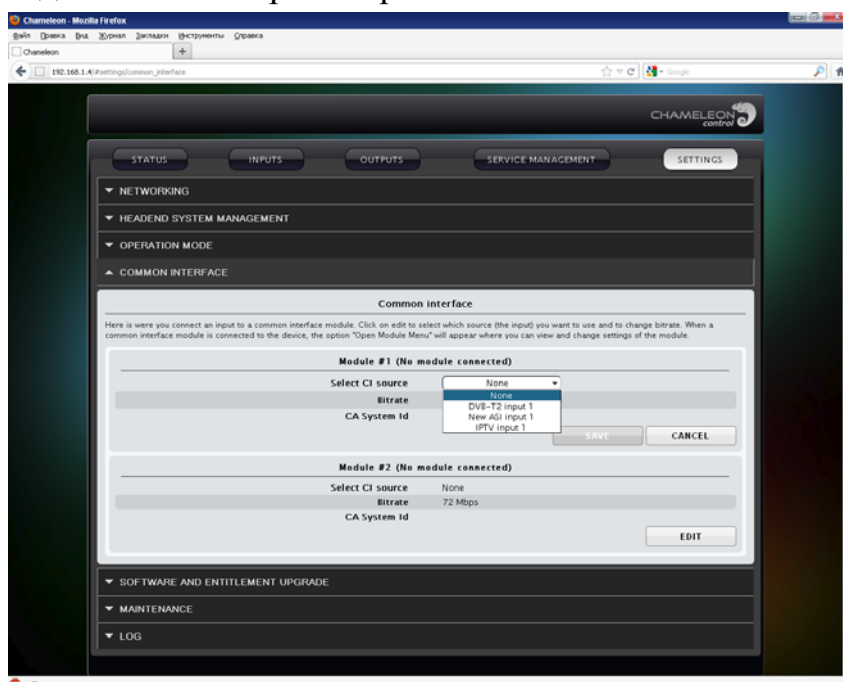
Chameleon - Mozilla Firefox
Файл Правка Вид Журнал Закладки Инструменты Справка
Chameleon
192.168.1.4/#settings/common_interface

CHAMELEON control

STATUS INPUTS OUTPUTS SERVICE MANAGEMENT SETTINGS

▼ NETWORKING
▼ HEADEND SYSTEM MANAGEMENT
▼ OPERATION MODE
▲ COMMON INTERFACE

Common interface

Here is were you connect an input to a common interface module. Click on edit to select which source (the input) you want to use and to change bitrate. When a common interface module is connected to the device, the option "Open Module Menu" will appear where you can view and change settings of the module.

Module #1 (No module connected)

Select CI source None
Bitrate
CA System Id

None
DVB-T2 input 1
New ASI input 1
IPTV input 1

SAVE CANCEL

Module #2 (No module connected)

Select CI source None
Bitrate 72 Mbps
CA System Id

EDIT

▼ SOFTWARE AND ENTITLEMENT UPGRADE
▼ MAINTENANCE
▼ LOG